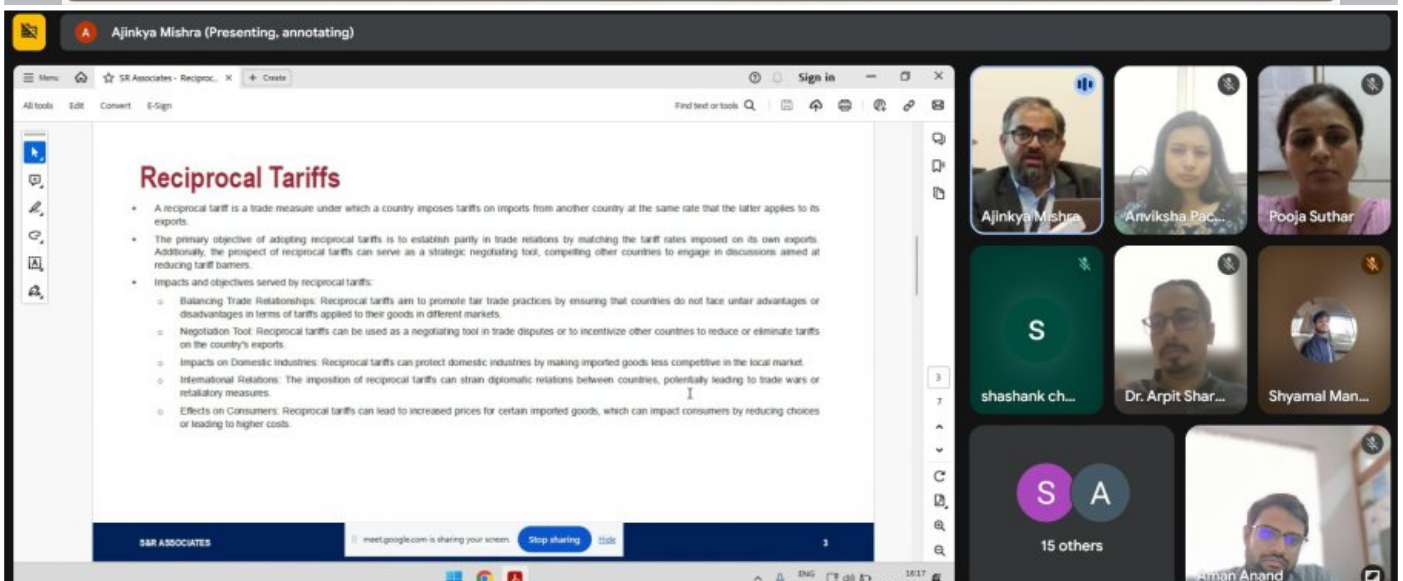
A Ajinkya Mishra (Presenting, annotating)

Menu SR Associates - Reciproc... × + Create Sign in

All tools Edit Convert E-Sign Find text or tools

Reciprocal Tariffs

- A reciprocal tariff is a trade measure under which a country imposes tariffs on imports from another country at the same rate that the latter applies to its exports.
- The primary objective of adopting reciprocal tariffs is to establish parity in trade relations by matching the tariff rates imposed on its own exports. Additionally, the prospect of reciprocal tariffs can serve as a strategic negotiating tool, compelling other countries to engage in discussions aimed at reducing tariff barriers.
- Impacts and objectives served by reciprocal tariffs:
 - Balancing Trade Relationships: Reciprocal tariffs aim to promote fair trade practices by ensuring that countries do not face unfair advantages or disadvantages in terms of tariffs applied to their goods in different markets.
 - Negotiation Tool: Reciprocal tariffs can be used as a negotiating tool in trade disputes or to incentivize other countries to reduce or eliminate tariffs on the country's exports.
 - Impacts on Domestic Industries: Reciprocal tariffs can protect domestic industries by making imported goods less competitive in the local market.
 - International Relations: The imposition of reciprocal tariffs can strain diplomatic relations between countries, potentially leading to trade wars or retaliatory measures.
 - Effects on Consumers: Reciprocal tariffs can lead to increased prices for certain imported goods, which can impact consumers by reducing choices or leading to higher costs.

S&R ASSOCIATES meet.google.com is sharing your screen. Stop sharing Hide 3

3
7

Ajinkya Mishra Anviksha Pac... Pooja Suthar

S shashank ch... Dr. Arpit Shar... Shyamal Man...

S A 15 others

Aman Anand

ENG 16:17